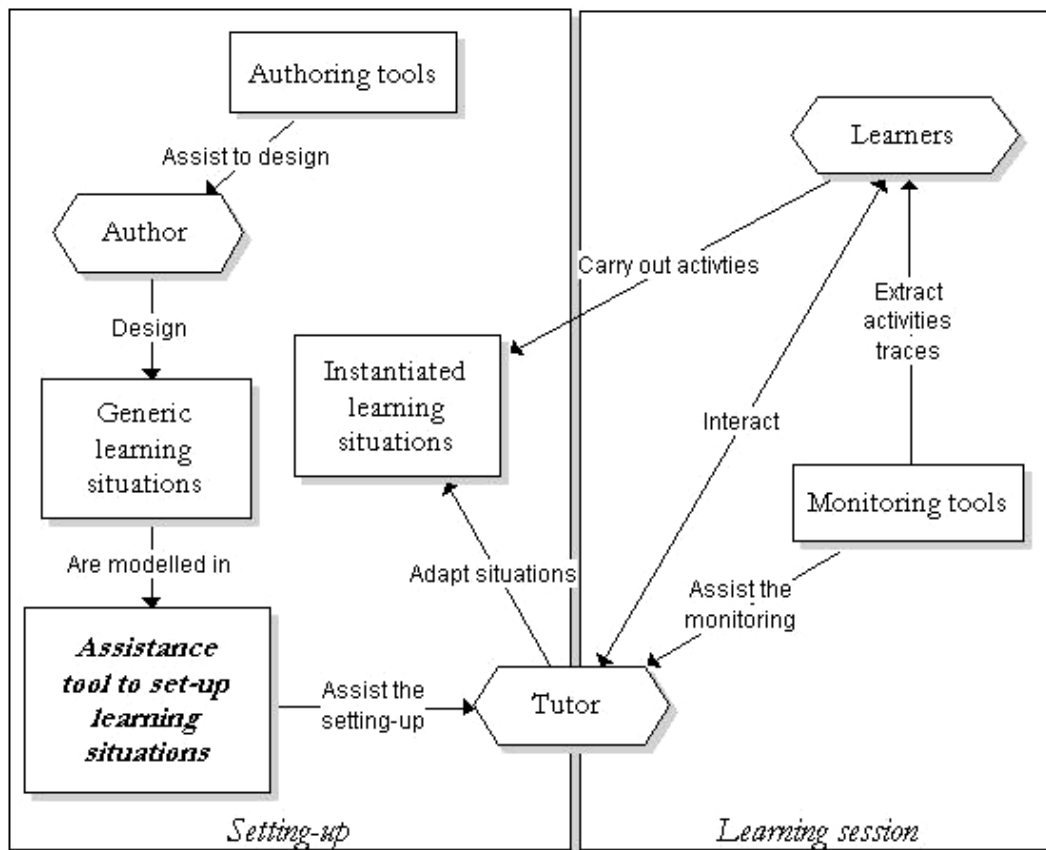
Authoring tools

Assist to design

Author

Design

Generic learning situations

Are modelled in

Assistance tool to set-up learning situations

Assist the setting-up

Instantiated learning situations

Adapt situations

Tutor

Setting-up

Learners

Carry out activties

Interact

Extract activities traces

Monitoring tools

Assist the monitoring

Learning session